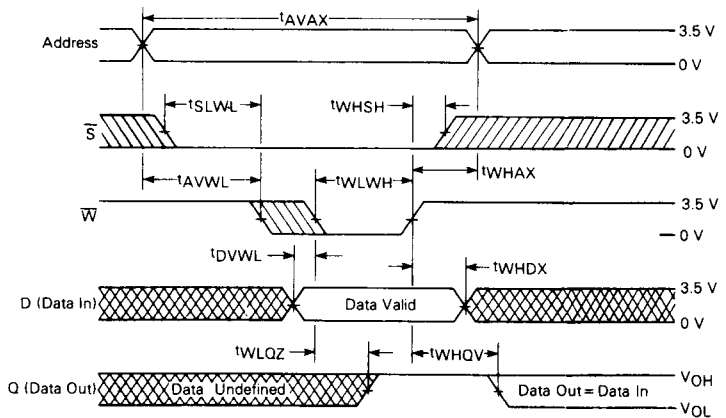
$t_{AVAX}$

Address

3.5 V

0 V

$t_{SLWL}$

$t_{WHSH}$

$\overline{S}$

3.5 V

0 V

$t_{AVWL}$

$t_{WLWH}$

$t_{WHAX}$

$\overline{W}$

3.5 V

0 V

$t_{DVWL}$

$t_{WHDX}$

D (Data In)

Data Valid

3.5 V

0 V

$t_{WLQZ}$

$t_{WHQV}$

Q (Data Out)

Data Undefined

Data Out = Data In

$V_{OH}$

$V_{OL}$